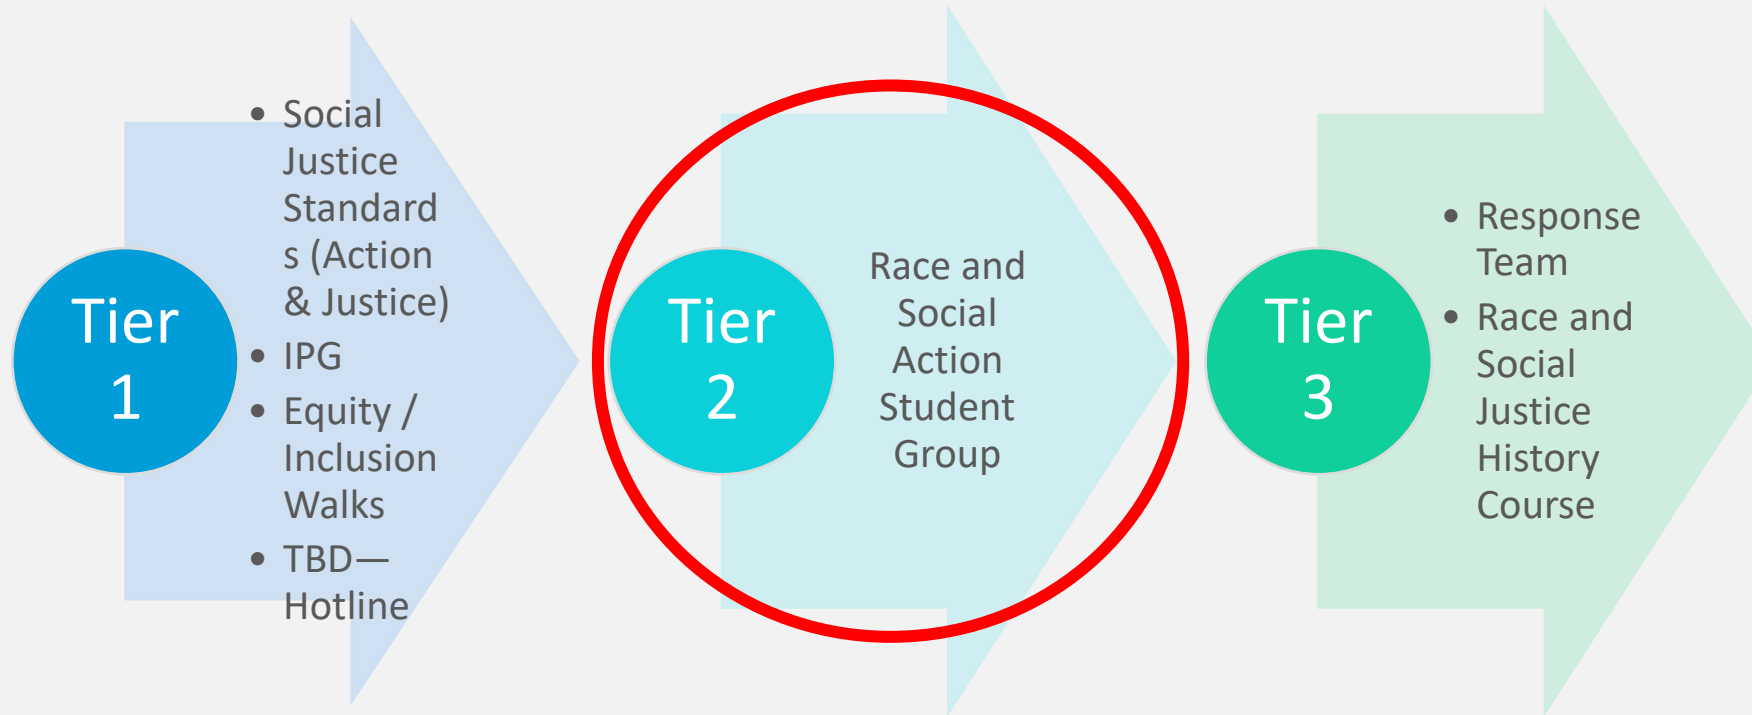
Tier 1

- Social Justice Standards (Action & Justice)
- IPG
- Equity / Inclusion Walks
- TBD—Hotline

Tier 2

Race and Social Action Student Group

Tier 3

- Response Team
- Race and Social Justice History Course